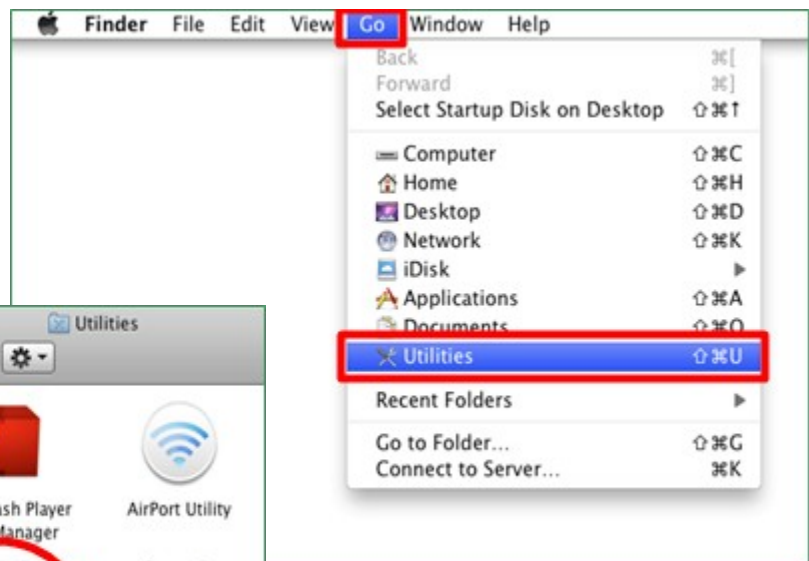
Finder File Edit View Go Window Help

Back ⌘[
Forward ⌘]
Select Startup Disk on Desktop ⇧⌘↑

Computer ⇧⌘C
Home ⇧⌘H
Desktop ⇧⌘D
Network ⇧⌘K
iDisk
Applications ⇧⌘A
Documents ⇧⌘O
Utilities ⇧⌘U

Recent Folders

Go to Folder... ⇧⌘G
Connect to Server... ⌘K

Utilities

ash Player
Manager

AirPort Utility